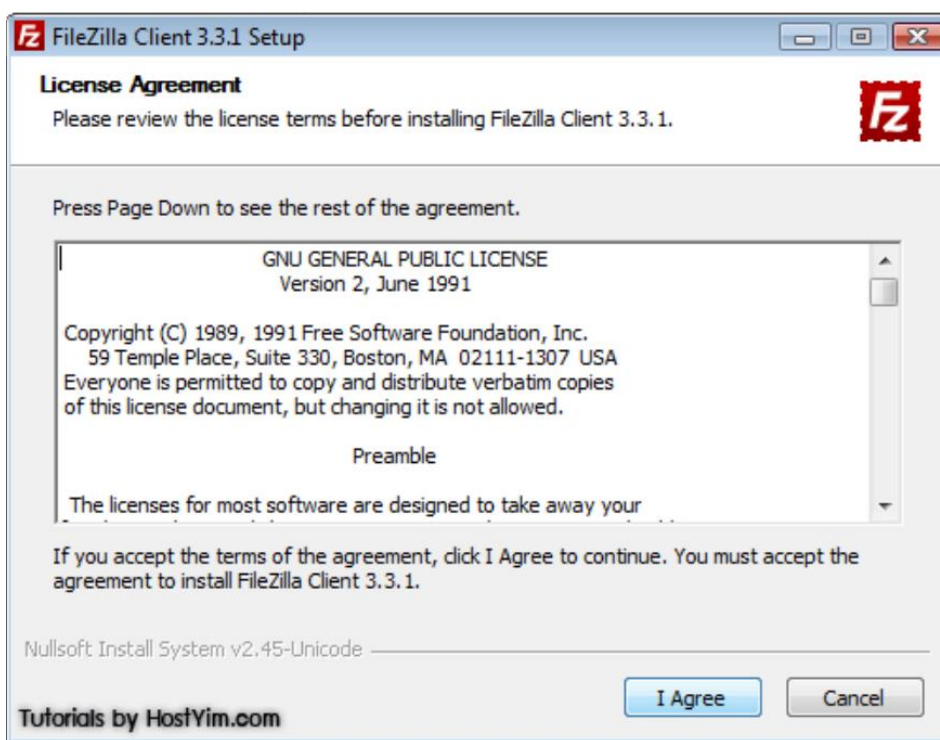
FileZilla Client 3.3.1 Setup

License Agreement
Please review the license terms before installing FileZilla Client 3.3.1.

Press Page Down to see the rest of the agreement.

GNU GENERAL PUBLIC LICENSE
Version 2, June 1991

Copyright (C) 1989, 1991 Free Software Foundation, Inc.
59 Temple Place, Suite 330, Boston, MA 02111-1307 USA
Everyone is permitted to copy and distribute verbatim copies of this license document, but changing it is not allowed.

Preamble

The licenses for most software are designed to take away your
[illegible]

If you accept the terms of the agreement, click I Agree to continue. You must accept the agreement to install FileZilla Client 3.3.1.

Nullsoft Install System v2.45-Unicode

I Agree

Cancel

Tutorials by HostYim.com